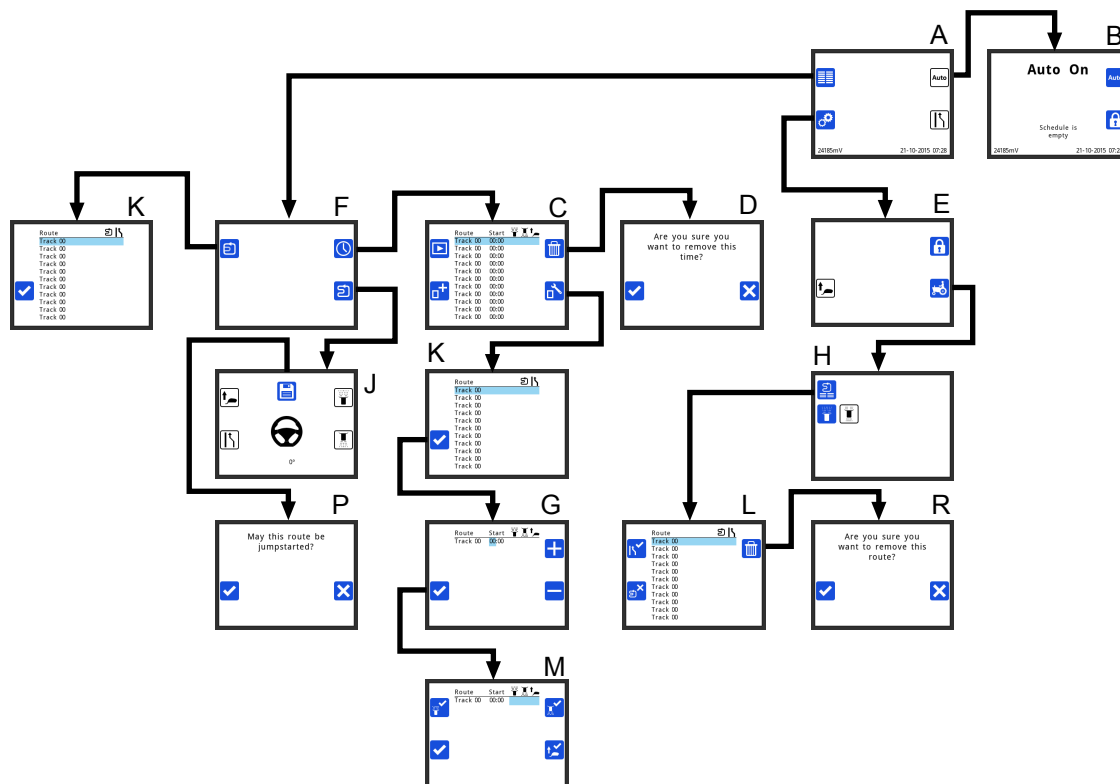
A

Auto

24185mV 21-10-2015 07:28

B

Auto On

Auto

Schedule is empty

24185mV 21-10-2015 07:2

K

Route

Track 00
Track 00
Track 00
Track 00
Track 00
Track 00
Track 00
Track 00
Track 00
Track 00
Track 00
Track 00

F

C

Route Start

Track 00 00:00
Track 00 00:00
Track 00 00:00
Track 00 00:00
Track 00 00:00
Track 00 00:00
Track 00 00:00
Track 00 00:00
Track 00 00:00
Track 00 00:00
Track 00 00:00
Track 00 00:00

D

Are you sure you want to remove this time?

E

J

0°

K

Route

Track 00
Track 00
Track 00
Track 00
Track 00
Track 00
Track 00
Track 00
Track 00
Track 00
Track 00
Track 00

H

P

May this route be jumpstarted?

G

Route Start

Track 00 00:00

L

Route

Track 00
Track 00
Track 00
Track 00
Track 00
Track 00
Track 00
Track 00
Track 00
Track 00
Track 00
Track 00

R

Are you sure you want to remove this route?

M

Route Start

Track 00 00:00